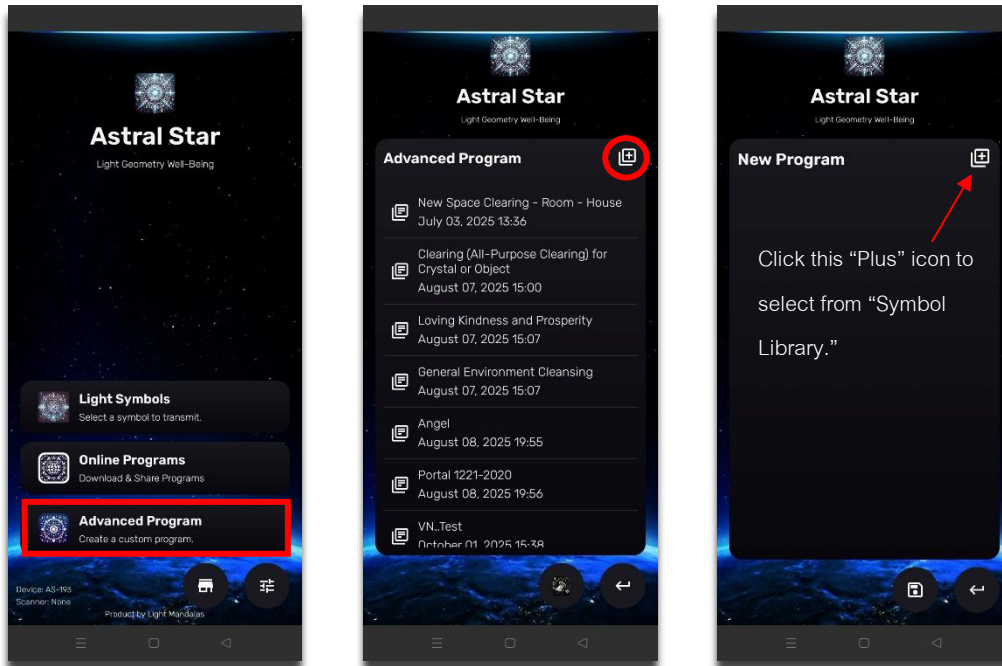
Astral Star

Light Geometry Well-Being

Light Symbols
Select a symbol to transmit.

Online Programs
Download & Share Programs

Advanced Program
Create a custom program.

Device: AS-193
Scanner: None

Product by Light Mandalas

Astral Star

Light Geometry Well-Being

Advanced Program

New Space Clearing - Room - House
July 03, 2025 13:36

Clearing (All-Purpose Clearing) for Crystal or Object
August 07, 2025 15:00

Loving Kindness and Prosperity
August 07, 2025 15:07

General Environment Cleansing
August 07, 2025 15:07

Angel
August 08, 2025 19:55

Portal 1221-2020
August 08, 2025 19:56

VN..Test
October 01, 2025 15:38

Astral Star

Light Geometry Well-Being

New Program

Click this "Plus" icon to select from "Symbol Library."